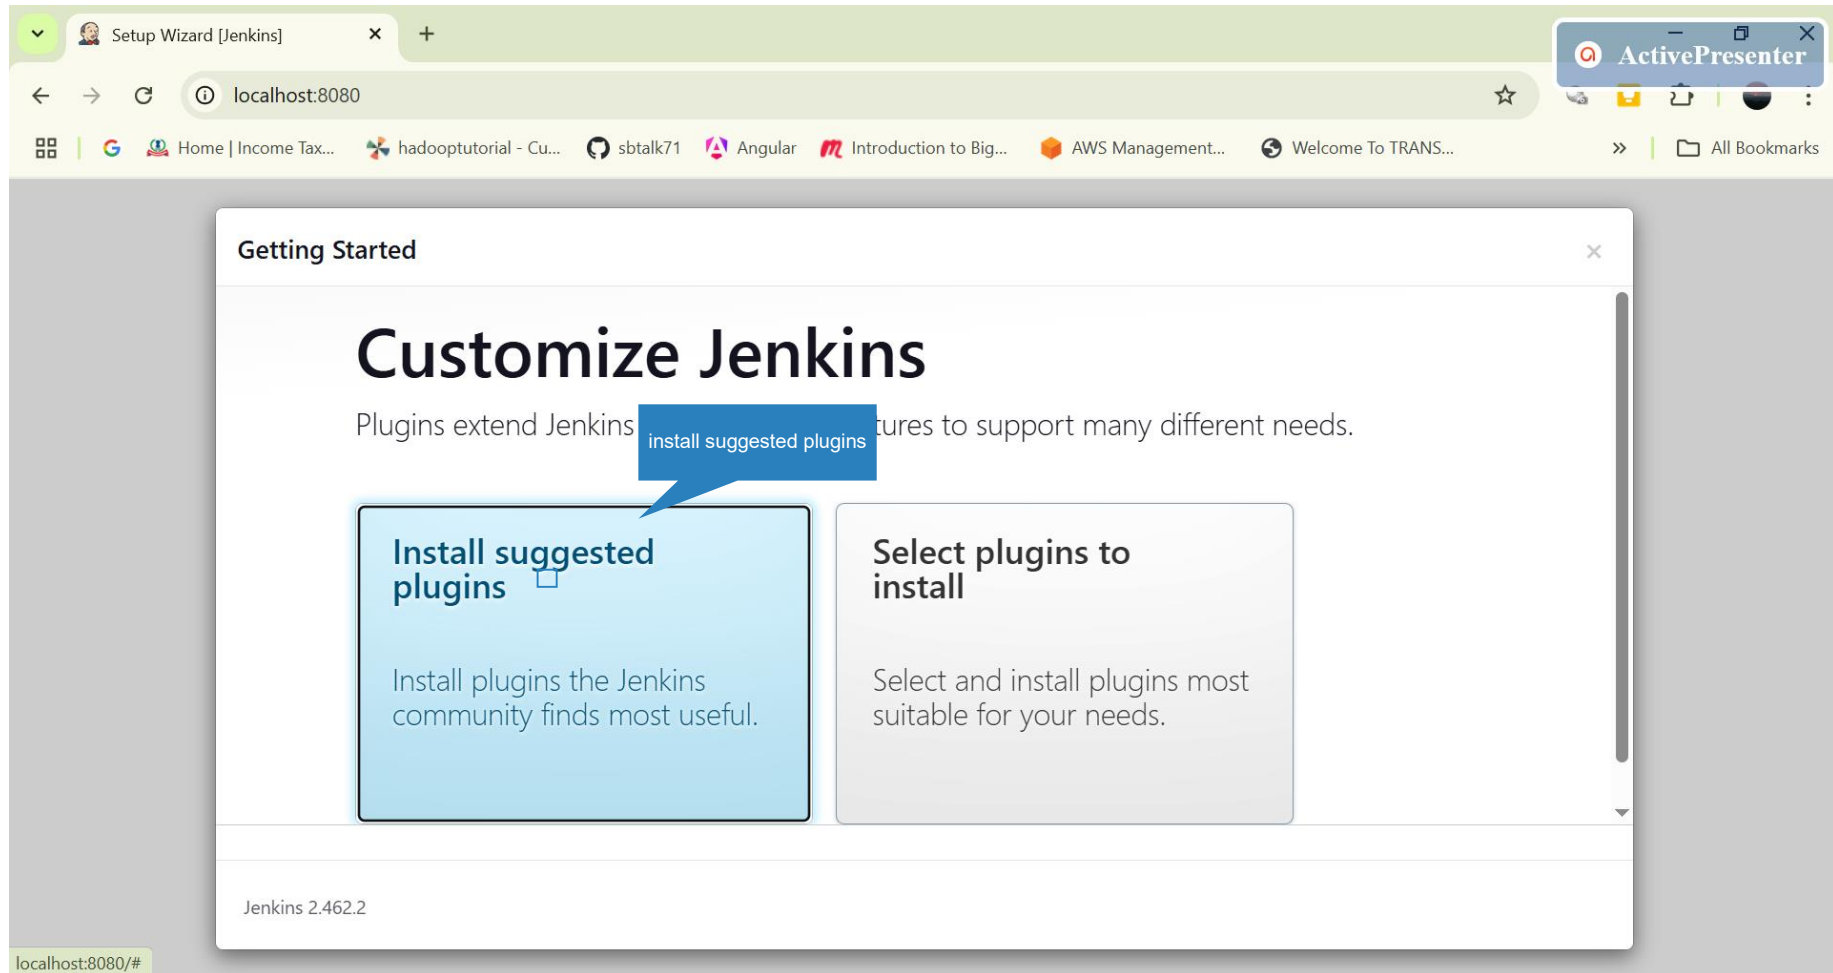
Setup Wizard [Jenkins]

ActivePresenter

localhost:8080

Home | Income Tax... hadooptutorial - Cu... sbtalk71 Angular Introduction to Big... AWS Management... Welcome To TRANS... » All Bookmarks

Getting Started

×

Customize Jenkins

Plugins extend Jenkins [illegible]tures to support many different needs.

install suggested plugins

Install suggested plugins

Install plugins the Jenkins community finds most useful.

Select plugins to install

Select and install plugins most suitable for your needs.

Jenkins 2.462.2

localhost:8080/#